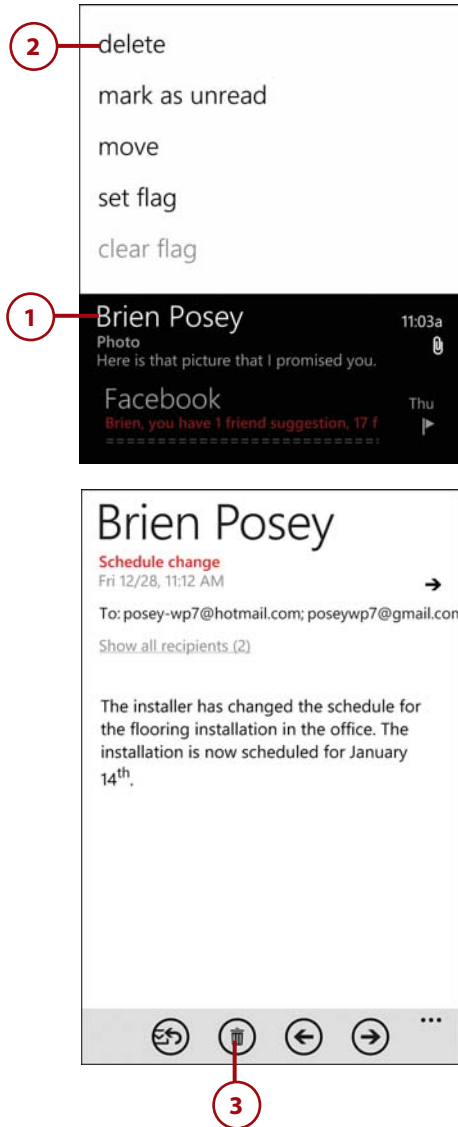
2
delete
mark as unread
move
set flag
clear flag

1
Brien Posey
Photo
Here is that picture that I promised you.
11:03a

Facebook
Brien, you have 1 friend suggestion, 17 f
Thu

Brien Posey
Schedule change
Fri 12/28, 11:12 AM
To: posey-wp7@hotmail.com; poseywp7@gmail.com
Show all recipients (2)

The installer has changed the schedule for the flooring installation in the office. The installation is now scheduled for January $14^{th}$.

...
3